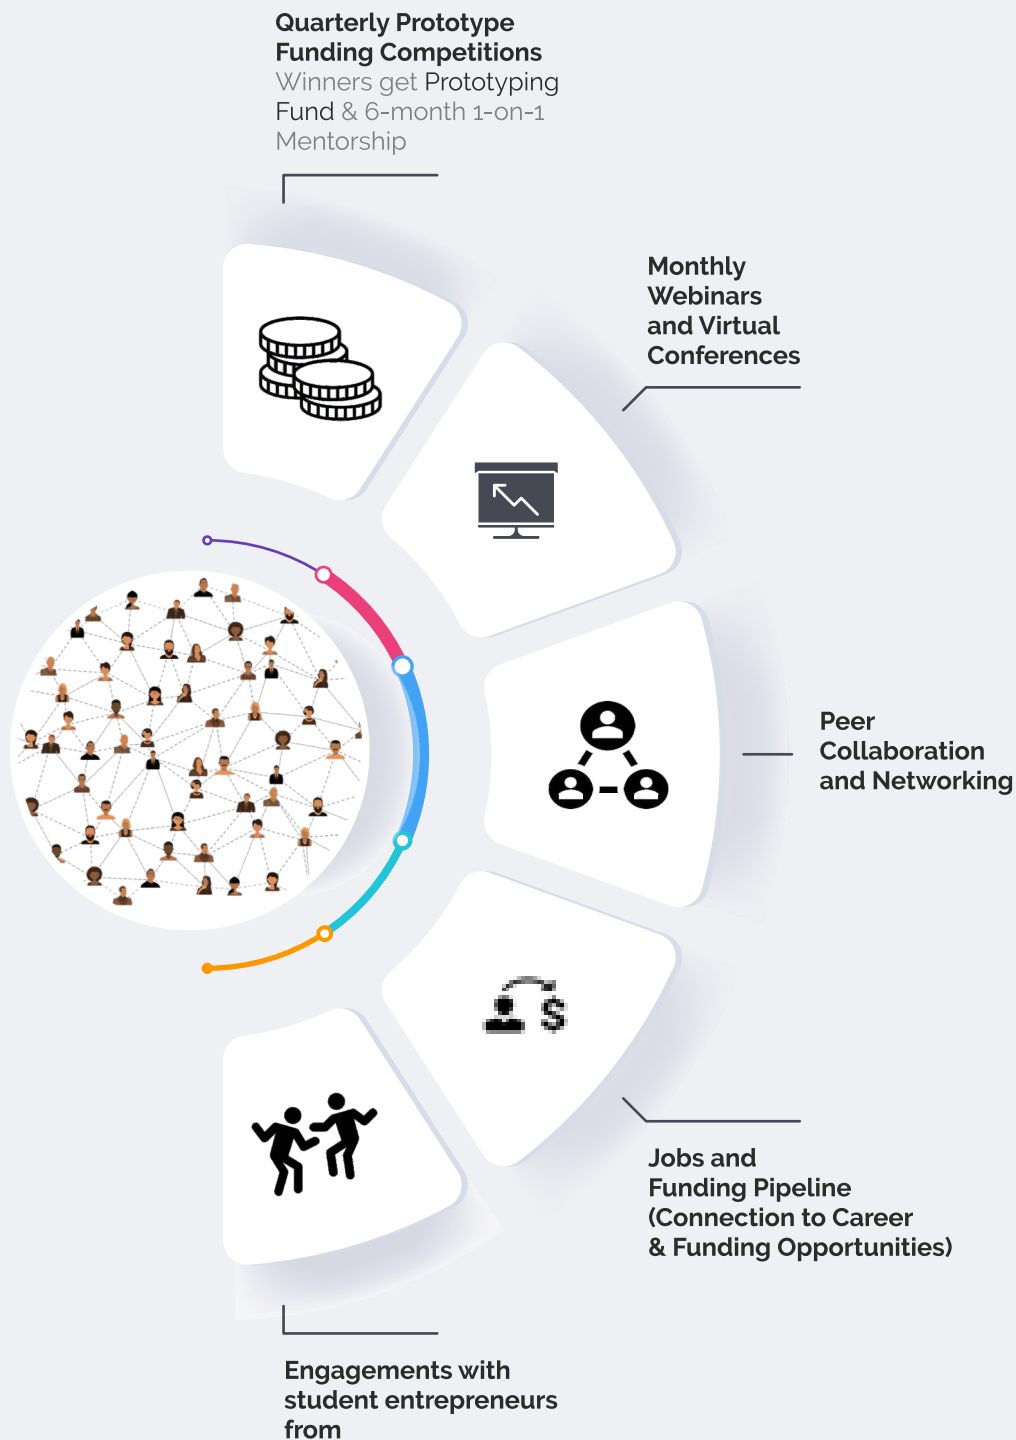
Quarterly Prototype Funding Competitions
Winners get Prototyping Fund & 6-month 1-on-1 Mentorship

Monthly Webinars and Virtual Conferences

Peer Collaboration and Networking

Jobs and Funding Pipeline (Connection to Career & Funding Opportunities)

Engagements with student entrepreneurs from